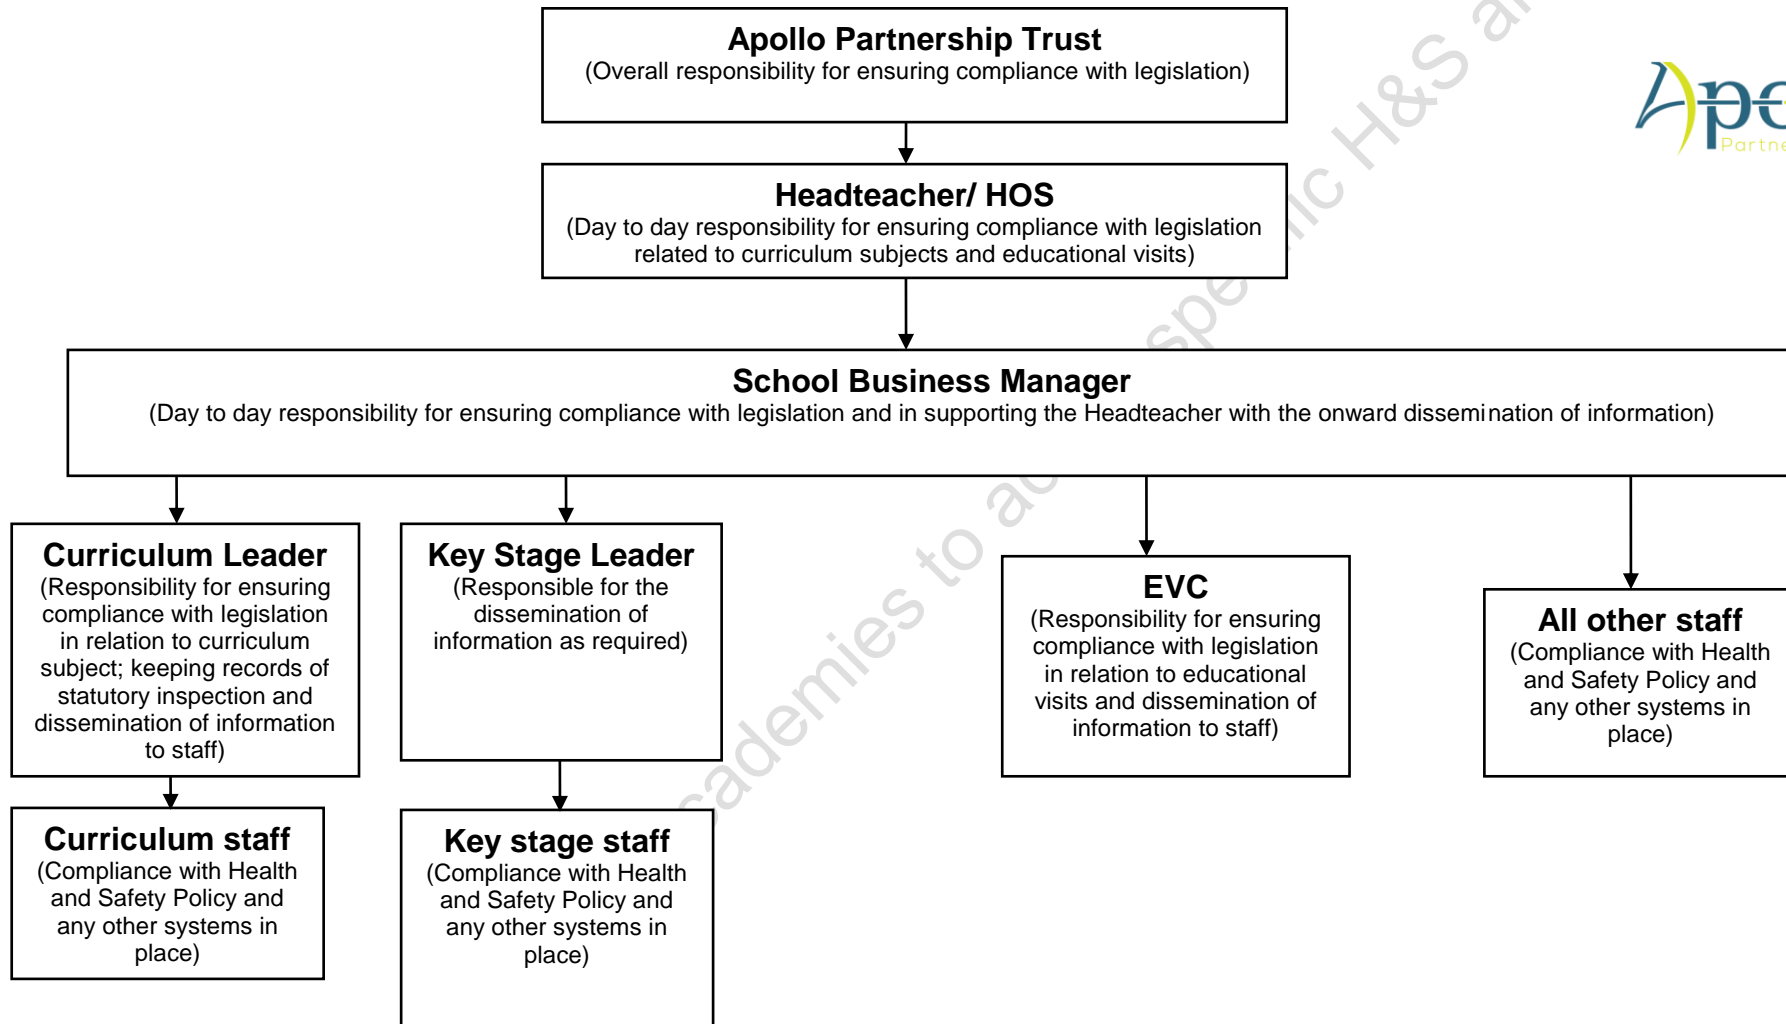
Apollo Partnership Trust
(Overall responsibility for ensuring compliance with legislation)

Headteacher/ HOS
(Day to day responsibility for ensuring compliance with legislation related to curriculum subjects and educational visits)

School Business Manager
(Day to day responsibility for ensuring compliance with legislation and in supporting the Headteacher with the onward dissemination of information)

Curriculum Leader
(Responsibility for ensuring compliance with legislation in relation to curriculum subject; keeping records of statutory inspection and dissemination of information to staff)

Key Stage Leader
(Responsible for the dissemination of information as required)

EVC
(Responsibility for ensuring compliance with legislation in relation to educational visits and dissemination of information to staff)

All other staff
(Compliance with Health and Safety Policy and any other systems in place)

Curriculum staff
(Compliance with Health and Safety Policy and any other systems in place)

Key stage staff
(Compliance with Health and Safety Policy and any other systems in place)

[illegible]ademies to a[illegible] spe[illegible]ic H&S a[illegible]

Apo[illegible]
Partne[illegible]